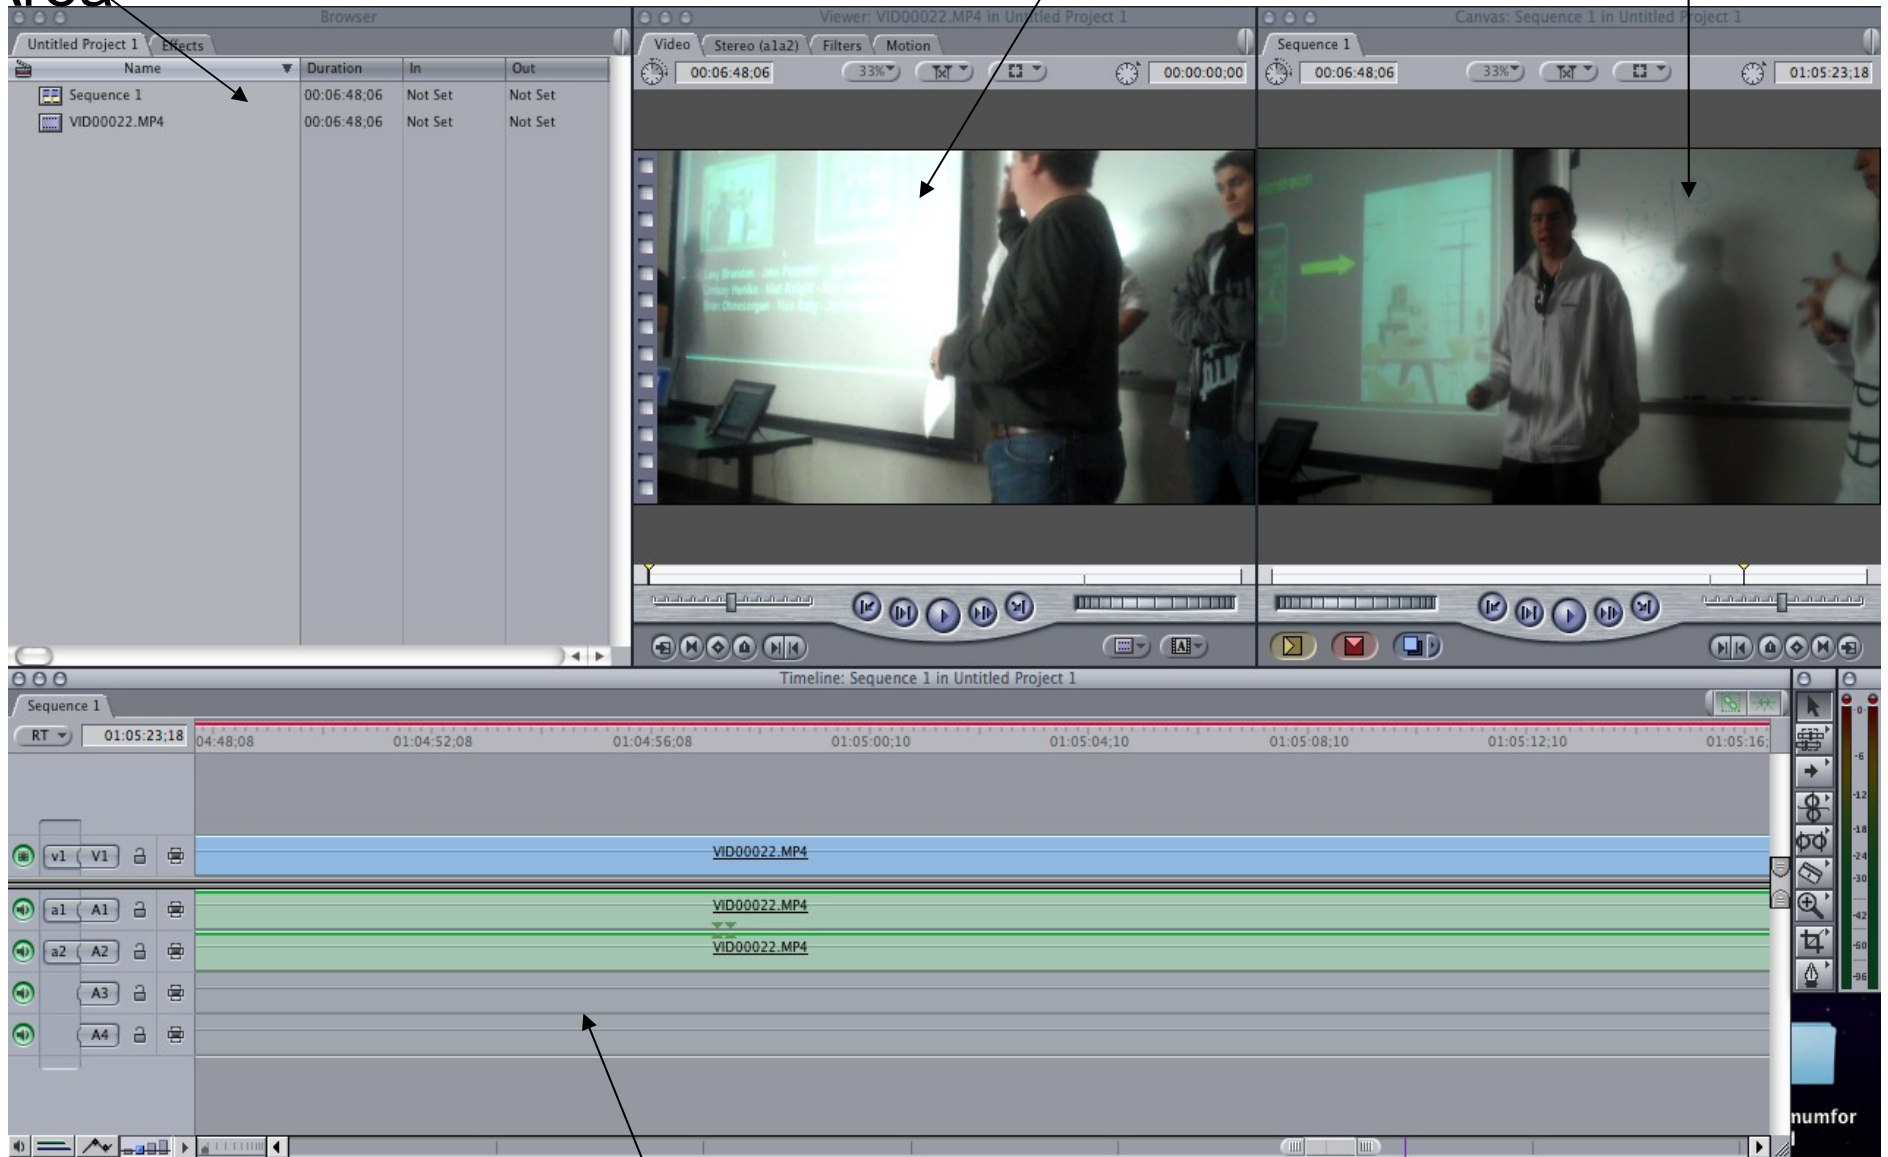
Area

Browser

Untitled Project 1 | Effects

| Name | Duration | In | Out |
|---|---|---|---|
| Sequence 1 | 00:06:48;06 | Not Set | Not Set |
| VID00022.MP4 | 00:06:48;06 | Not Set | Not Set |

Viewer: VID00022.MP4 in Untitled Project 1

Video | Stereo (a1a2) | Filters | Motion

00:06:48;06 33% 00:00:00;00

Canvas: Sequence 1 in Untitled Project 1

Sequence 1

00:06:48;06 33% 01:05:23;18

Timeline: Sequence 1 in Untitled Project 1

Sequence 1

RT 01:05:23;18 04:48;08 01:04:52;08 01:04:56;08 01:05:00;10 01:05:04;10 01:05:08;10 01:05:12;10 01:05:16;

v1 V1 VID00022.MP4

a1 A1 VID00022.MP4

a2 A2 VID00022.MP4

A3

A4

0 -6 -12 -18 -24 -30 -42 -60 -96

numfor